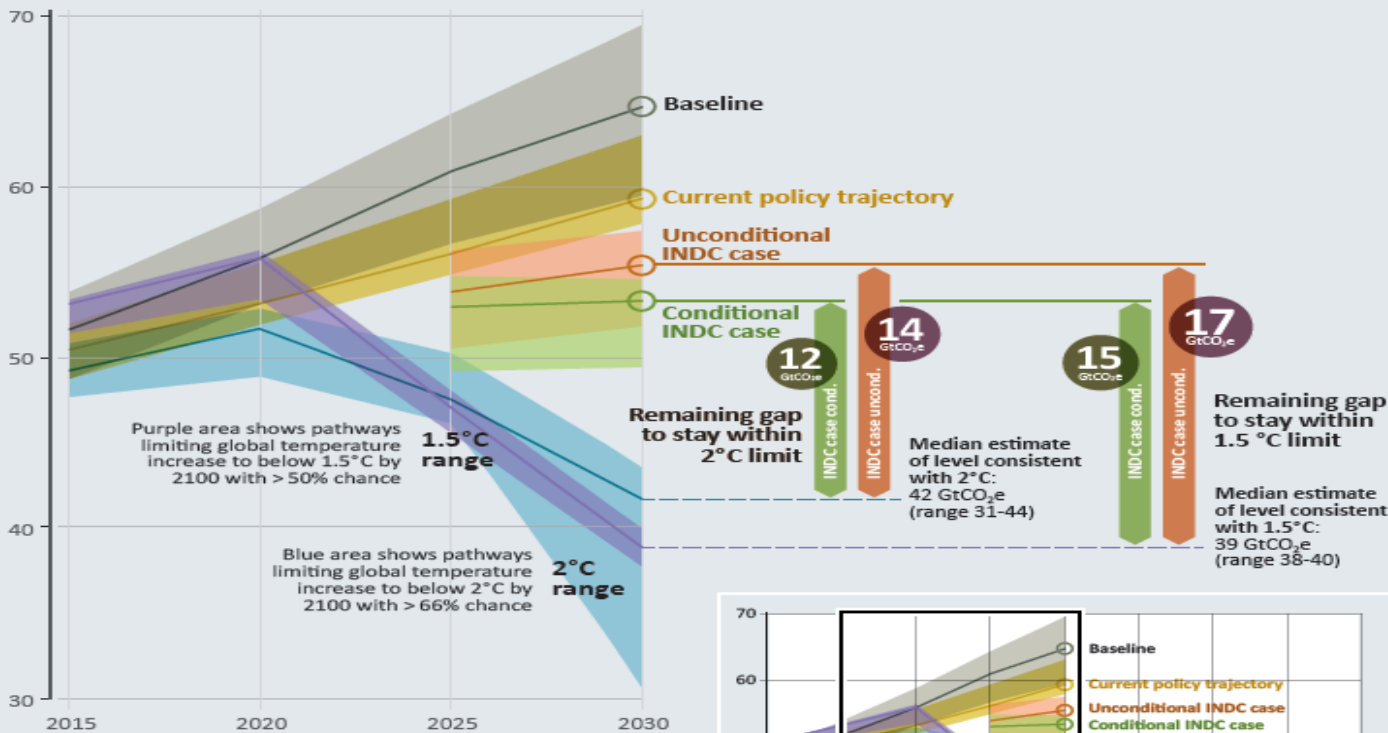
70

60

50

40

30

2015

2020

2025

2030

Baseline

Current policy trajectory

Unconditional INDC case

Conditional INDC case

12 GtCO₂e

14 GtCO₂e

INDC case cond.

INDC case uncond.

Remaining gap to stay within 2°C limit

15 GtCO₂e

17 GtCO₂e

INDC case cond.

INDC case uncond.

Remaining gap to stay within 1.5 °C limit

Purple area shows pathways limiting global temperature increase to below 1.5°C by 2100 with > 50% chance

1.5°C range

Median estimate of level consistent with 2°C: 42 GtCO$_2$e (range 31-44)

Median estimate of level consistent with 1.5°C: 39 GtCO$_2$e (range 38-40)

Blue area shows pathways limiting global temperature increase to below 2°C by 2100 with > 66% chance

2°C range

70

60

Baseline

Current policy trajectory

Unconditional INDC case

Conditional INDC case